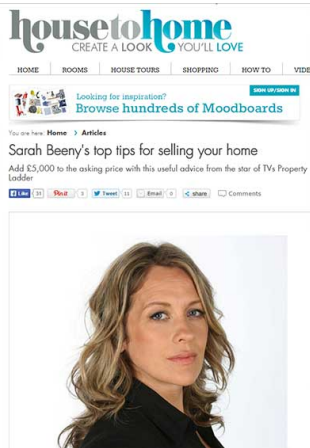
housetohome
CREATE A LOOK YOU'LL LOVE

HOME ROOMS HOUSE TOURS SHOPPING HOW TO VIDE

SIGN UP/SIGN IN
Looking for inspiration?
Browse hundreds of Moodboards

You are here: Home > Articles

Sarah Beeny's top tips for selling your home

Add £5,000 to the asking price with this useful advice from the star of TVs Property Ladder

Like 30 Pin it 5 Tweet 11 Email 0 share Comments